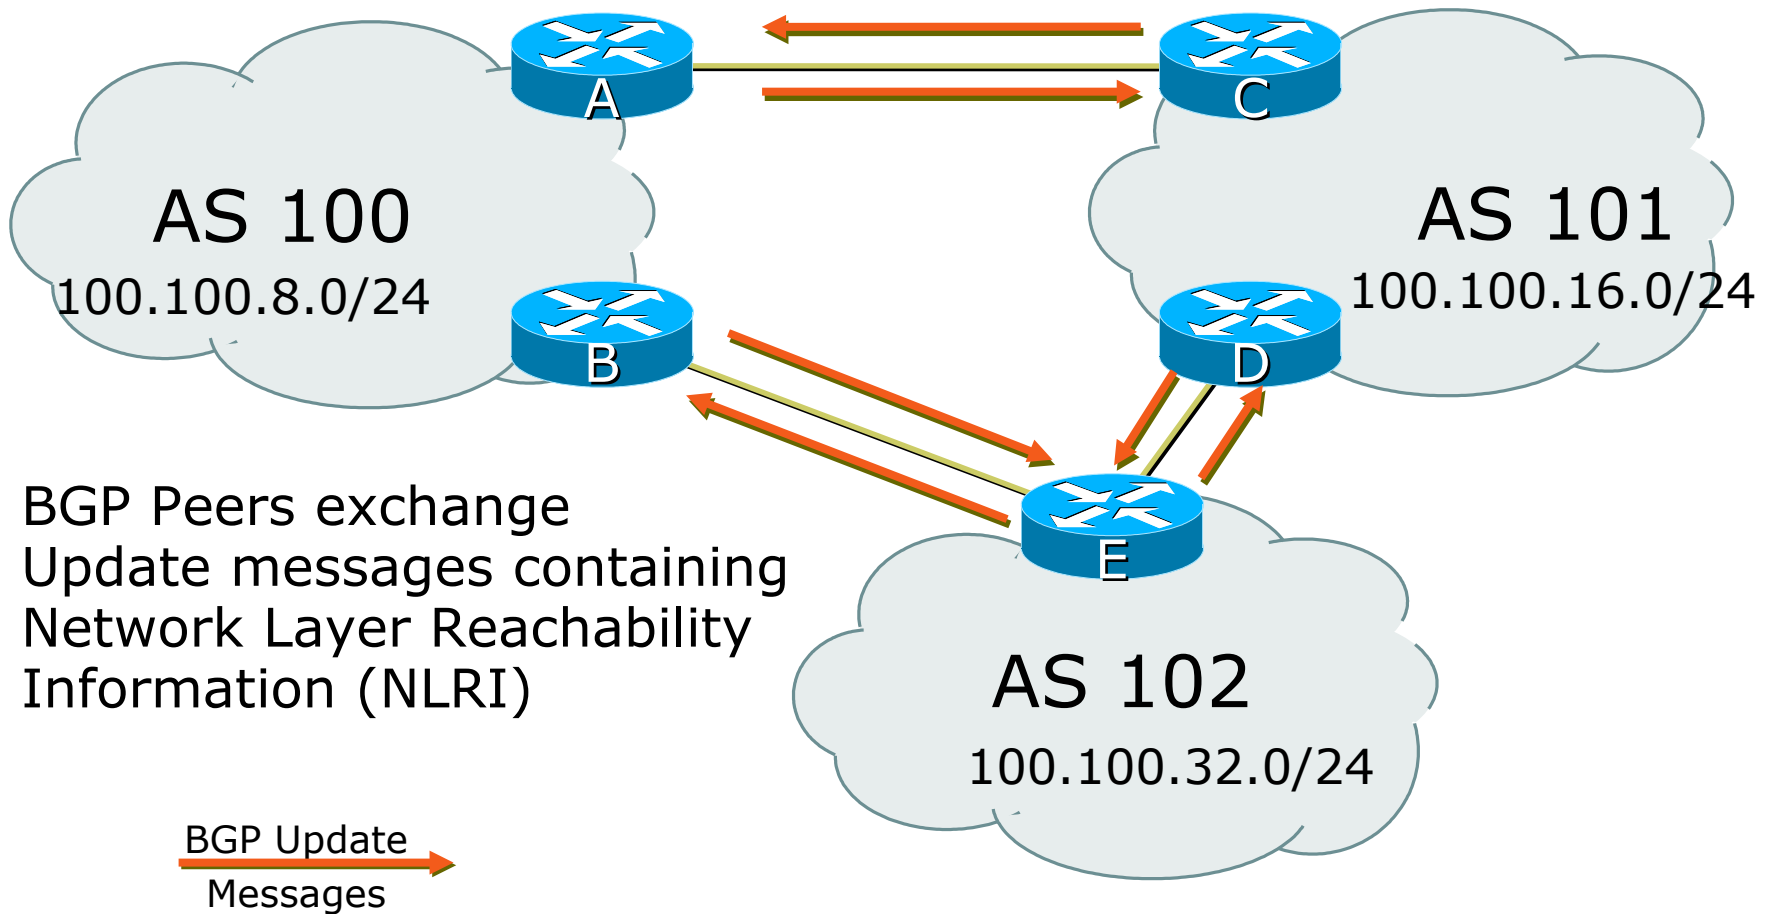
A

C

AS 100

100.100.8.0/24

AS 101

100.100.16.0/24

B

D

E

BGP Peers exchange Update messages containing Network Layer Reachability Information (NLRI)

AS 102

100.100.32.0/24

BGP Update Messages